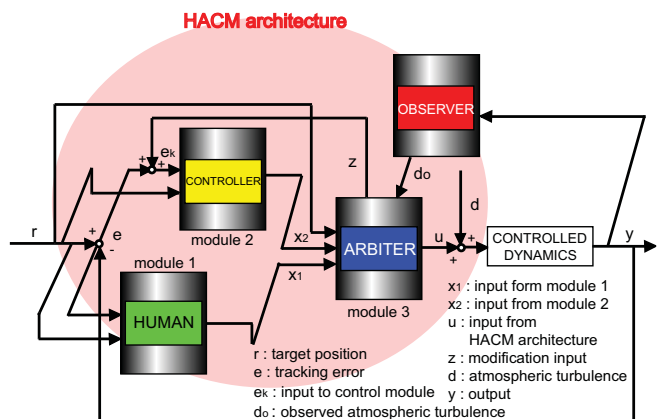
HACM architecture

OBSERVER

z

$e_k$

+ +

CONTROLLER

$d_o$

d

r

+ e -

module 2

$x_2$

ARBITER

u

+ +

CONTROLLED DYNAMICS

y

module 1

$x_1$

HUMAN

module 3

$x_1$ : input form module 1
$x_2$ : input from module 2
u : input from HACM architecture
z : modification input
d : atmospheric turbulence
y : output

r : target position
e : tracking error
$e_k$ : input to control module
$d_o$ : observed atmospheric turbulence